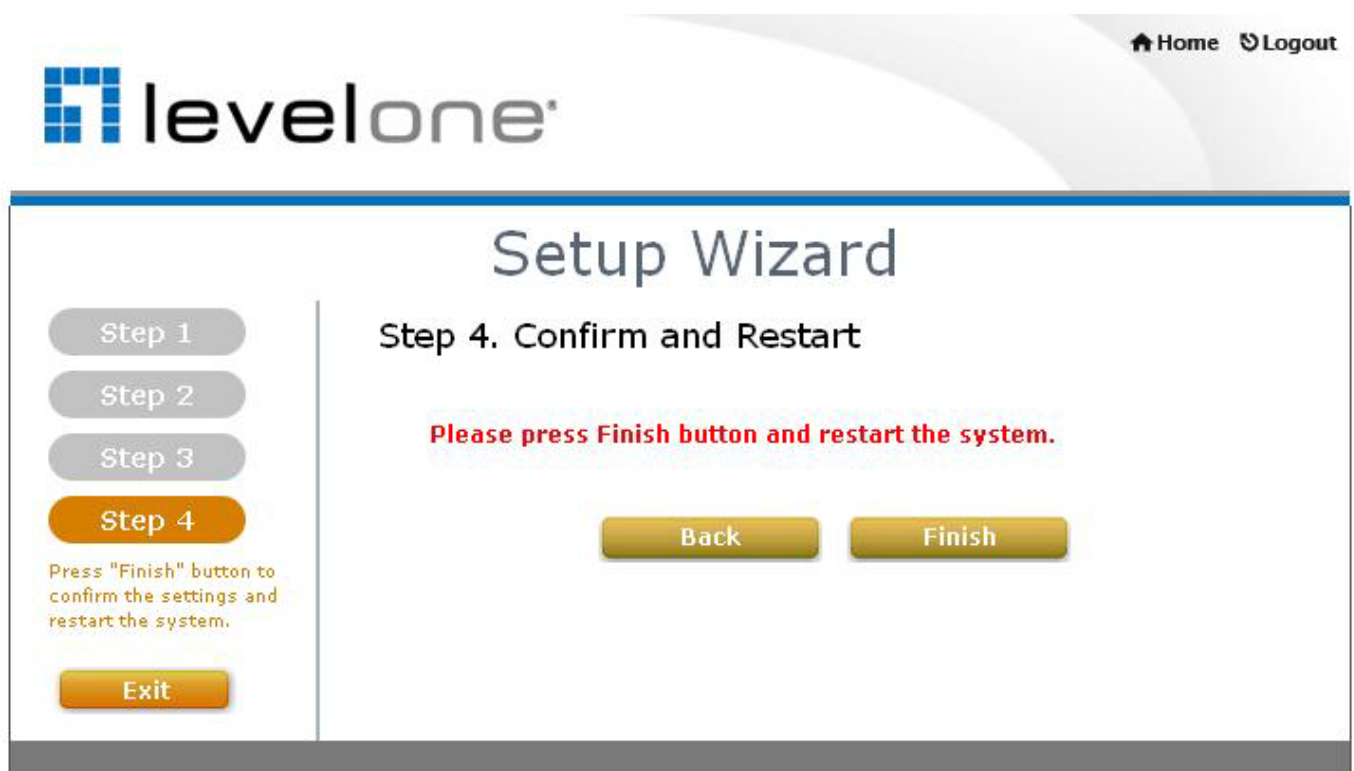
Home Logout

levelone

Setup Wizard

Step 1

Step 2

Step 3

Step 4

Press "Finish" button to confirm the settings and restart the system.

Exit

Step 4. Confirm and Restart

Please press Finish button and restart the system.

Back

Finish